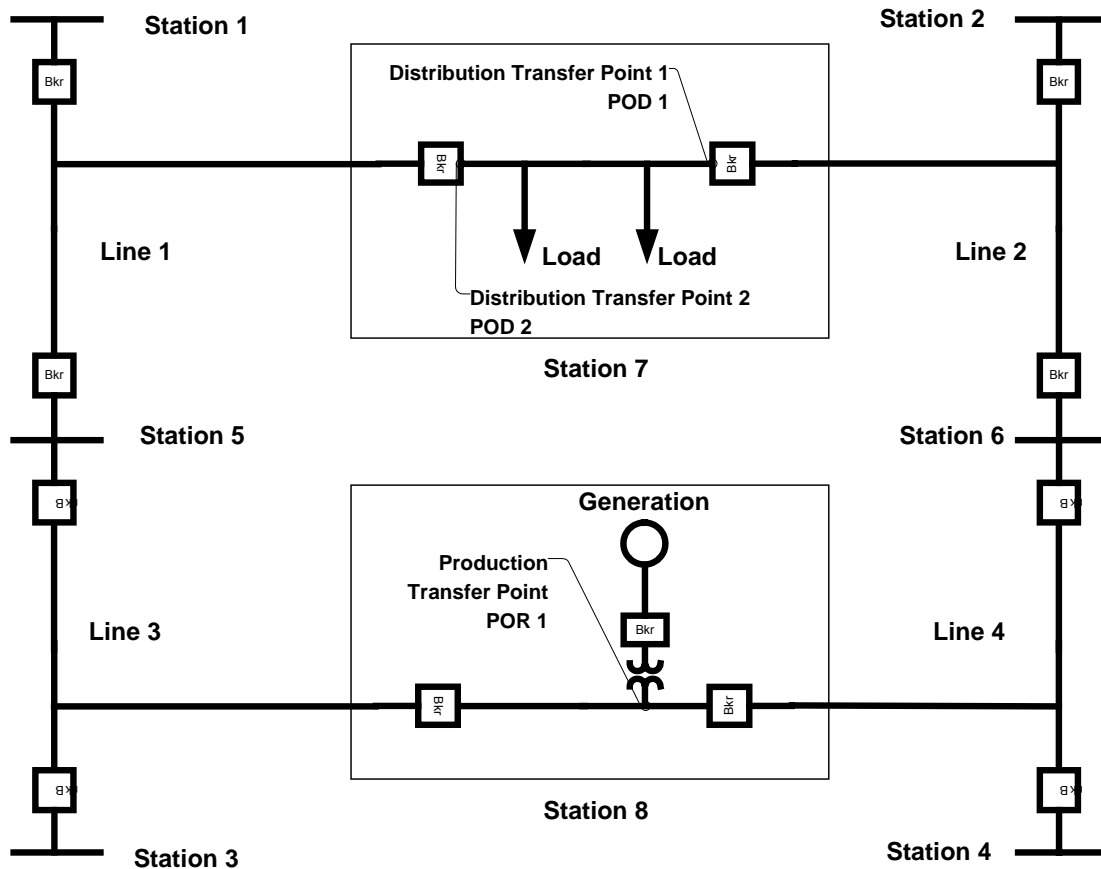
Station 1

Station 2

Bkr

Bkr

Distribution Transfer Point 1
POD 1

Bkr

Bkr

Load

Load

Line 1

Line 2

Distribution Transfer Point 2
POD 2

Bkr

Bkr

Station 7

Station 5

Station 6

Bkr

Bkr

Generation

Production
Transfer Point
POR 1

Bkr

Line 3

Line 4

Bkr

Bkr

Bkr

Bkr

Station 8

Station 3

Station 4